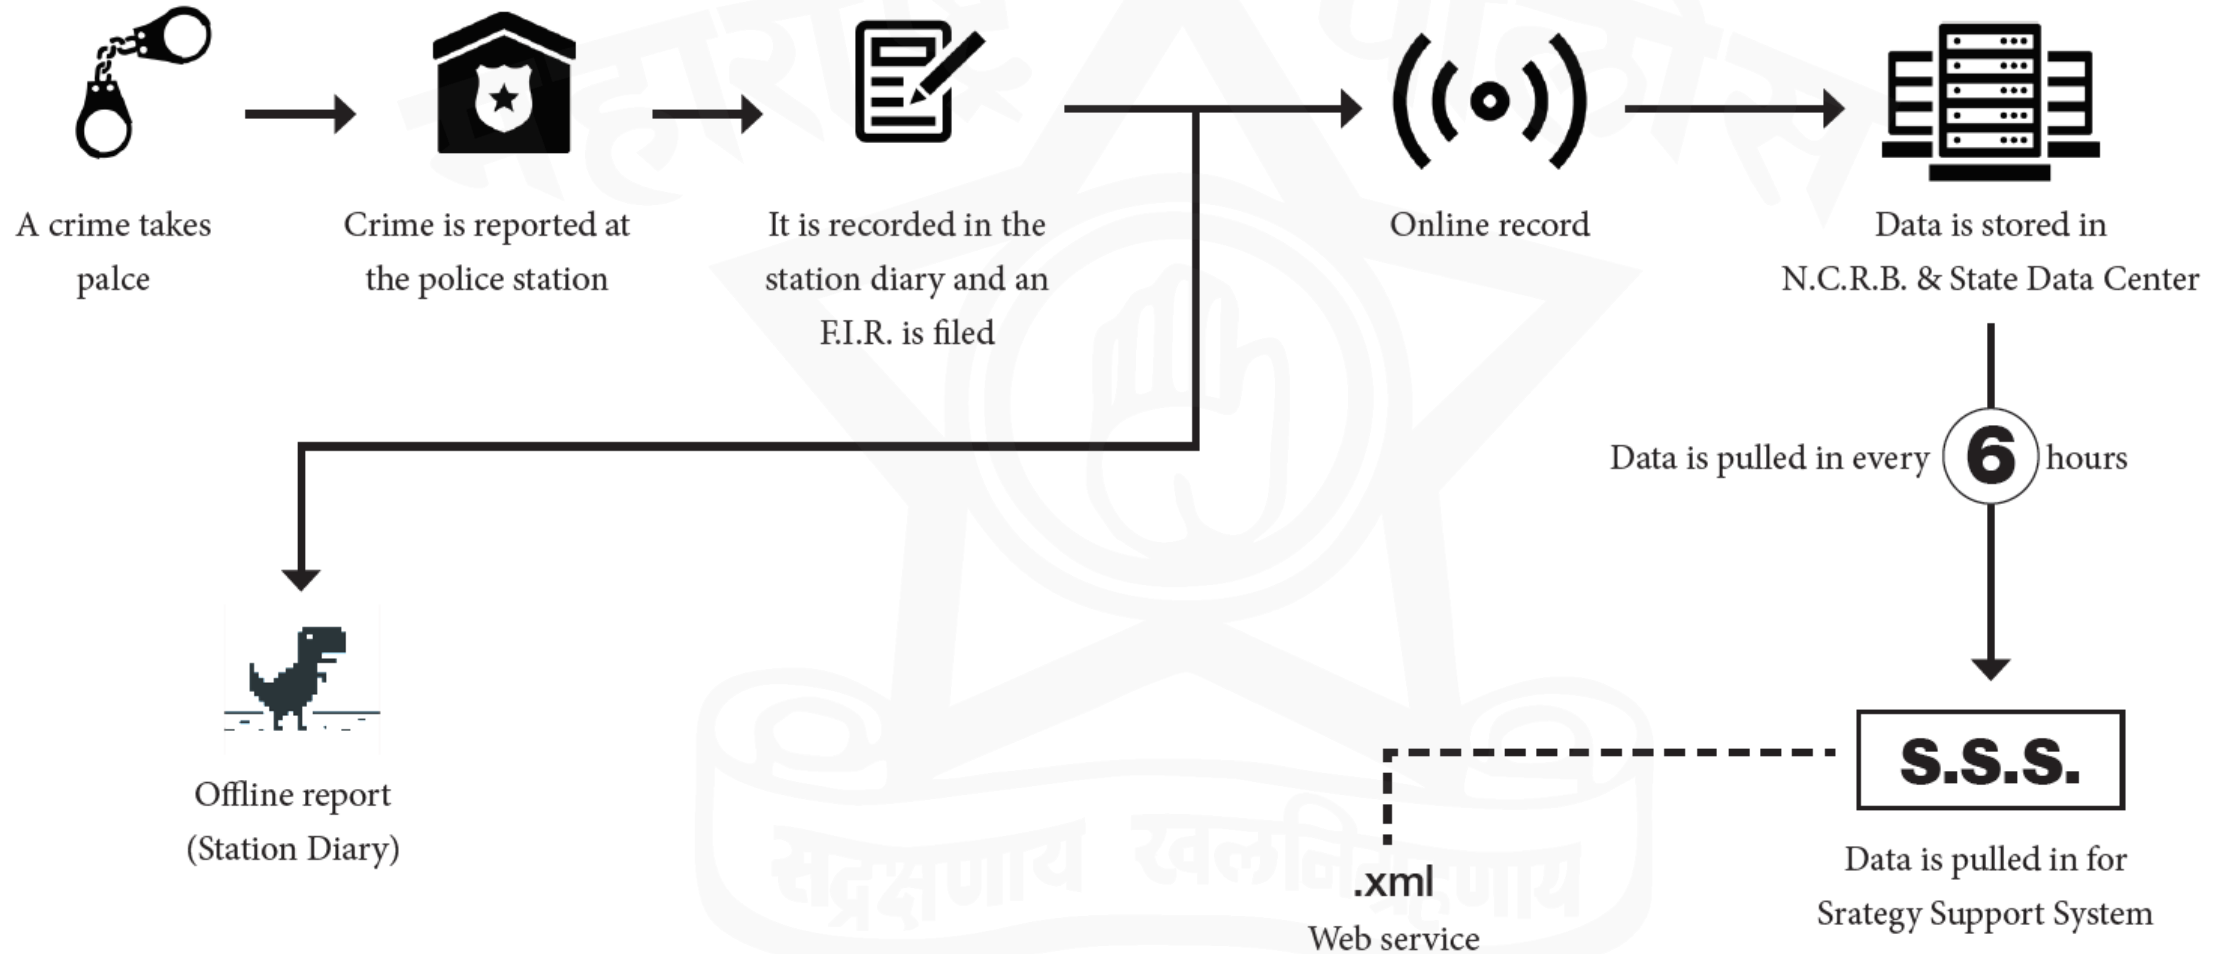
A crime takes palce

Crime is reported at the police station

It is recorded in the station diary and an F.I.R. is filed

Online record

Data is stored in N.C.R.B. & State Data Center

Data is pulled in every 6 hours

Offline report (Station Diary)

S.S.S.

.xml
Web service

Data is pulled in for Srategy Support System

सद्रक्षणाय खलनिग्रहणाय